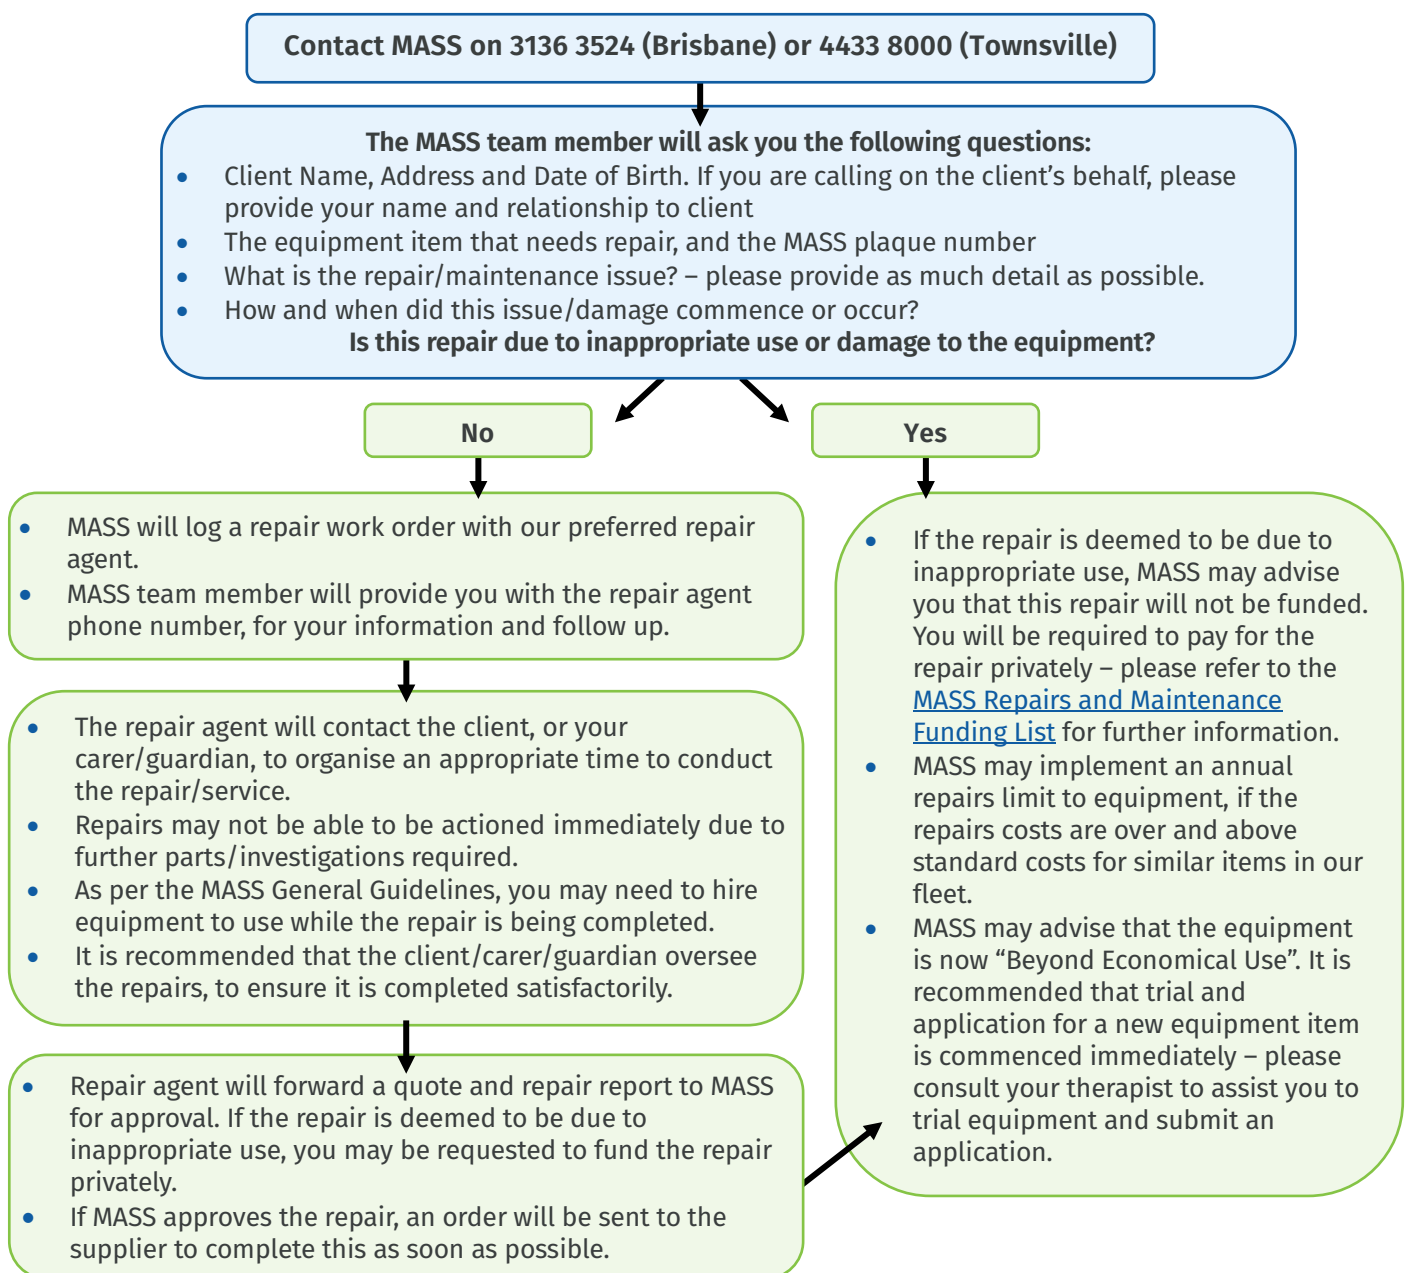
Contact MASS on 3136 3524 (Brisbane) or 4433 8000 (Townsville)

The MASS team member will ask you the following questions:

- Client Name, Address and Date of Birth. If you are calling on the client's behalf, please provide your name and relationship to client
- The equipment item that needs repair, and the MASS plaque number
- What is the repair/maintenance issue? – please provide as much detail as possible.
- How and when did this issue/damage commence or occur?

Is this repair due to inappropriate use or damage to the equipment?

No

Yes

- MASS will log a repair work order with our preferred repair agent.
- MASS team member will provide you with the repair agent phone number, for your information and follow up.

- The repair agent will contact the client, or your carer/guardian, to organise an appropriate time to conduct the repair/service.
- Repairs may not be able to be actioned immediately due to further parts/investigations required.
- As per the MASS General Guidelines, you may need to hire equipment to use while the repair is being completed.
- It is recommended that the client/carer/guardian oversee the repairs, to ensure it is completed satisfactorily.

- Repair agent will forward a quote and repair report to MASS for approval. If the repair is deemed to be due to inappropriate use, you may be requested to fund the repair privately.
- If MASS approves the repair, an order will be sent to the supplier to complete this as soon as possible.

- If the repair is deemed to be due to inappropriate use, MASS may advise you that this repair will not be funded. You will be required to pay for the repair privately – please refer to the MASS Repairs and Maintenance Funding List for further information.
- MASS may implement an annual repairs limit to equipment, if the repairs costs are over and above standard costs for similar items in our fleet.
- MASS may advise that the equipment is now "Beyond Economical Use". It is recommended that trial and application for a new equipment item is commenced immediately – please consult your therapist to assist you to trial equipment and submit an application.